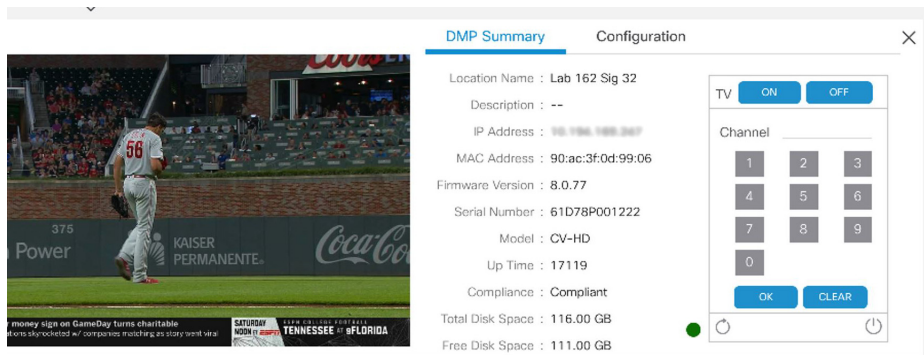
DMP Summary Configuration

375
Power
KAISER PERMANENTE
Coca-Cola
56
y money sign on GameDay turns charitable
ations skyrocketed w/ companies matching as story went viral
SATURDAY NOON ET
ESPN COLLEGE FOOTBALL
TENNESSEE at FLORIDA

Location Name : Lab 162 Sig 32
Description : --
IP Address : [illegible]
MAC Address : 90:ac:3f:0d:99:06
Firmware Version : 8.0.77
Serial Number : 61D78P001222
Model : CV-HD
Up Time : 17119
Compliance : Compliant
Total Disk Space : 116.00 GB
Free Disk Space : 111.00 GB

TV ON OFF
Channel
1 2 3
4 5 6
7 8 9
0
OK CLEAR